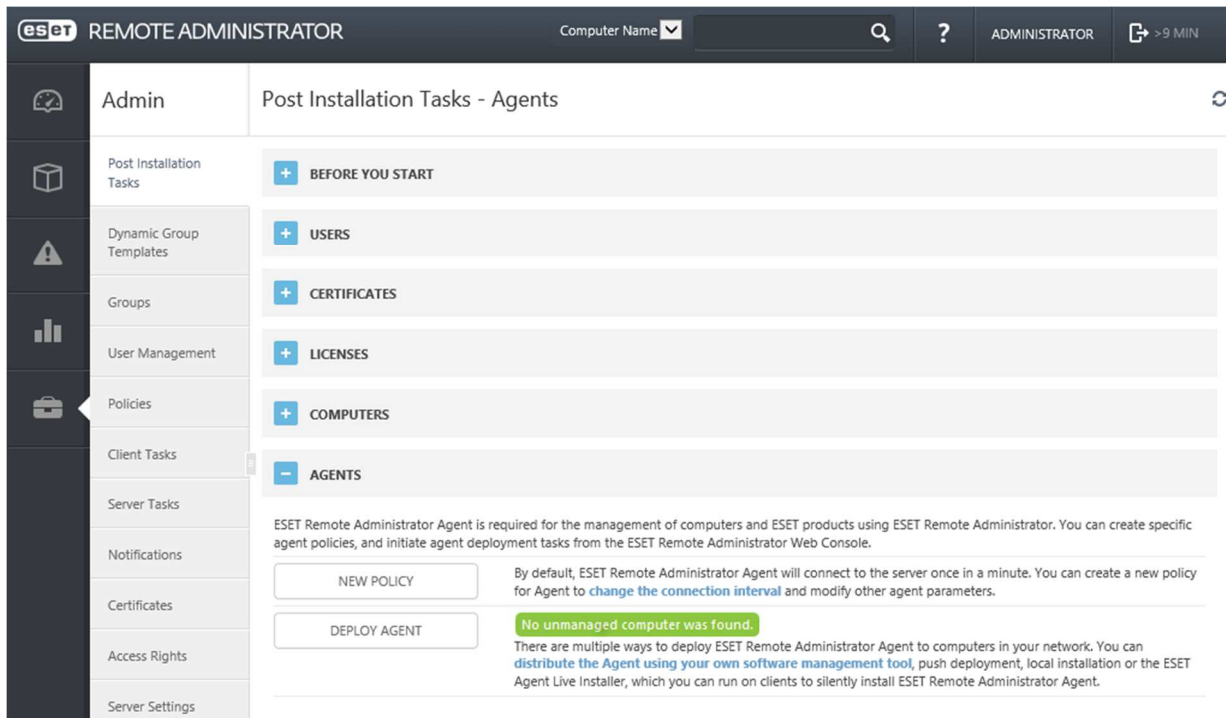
eset REMOTE ADMINISTRATOR

Computer Name

?

ADMINISTRATOR

>9 MIN

Admin

Post Installation Tasks - Agents

Post Installation Tasks

Dynamic Group Templates

Groups

User Management

Policies

Client Tasks

Server Tasks

Notifications

Certificates

Access Rights

Server Settings

+ BEFORE YOU START

+ USERS

+ CERTIFICATES

+ LICENSES

+ COMPUTERS

− AGENTS

ESET Remote Administrator Agent is required for the management of computers and ESET products using ESET Remote Administrator. You can create specific agent policies, and initiate agent deployment tasks from the ESET Remote Administrator Web Console.

NEW POLICY

By default, ESET Remote Administrator Agent will connect to the server once in a minute. You can create a new policy for Agent to change the connection interval and modify other agent parameters.

DEPLOY AGENT

No unmanaged computer was found.

There are multiple ways to deploy ESET Remote Administrator Agent to computers in your network. You can distribute the Agent using your own software management tool, push deployment, local installation or the ESET Agent Live Installer, which you can run on clients to silently install ESET Remote Administrator Agent.